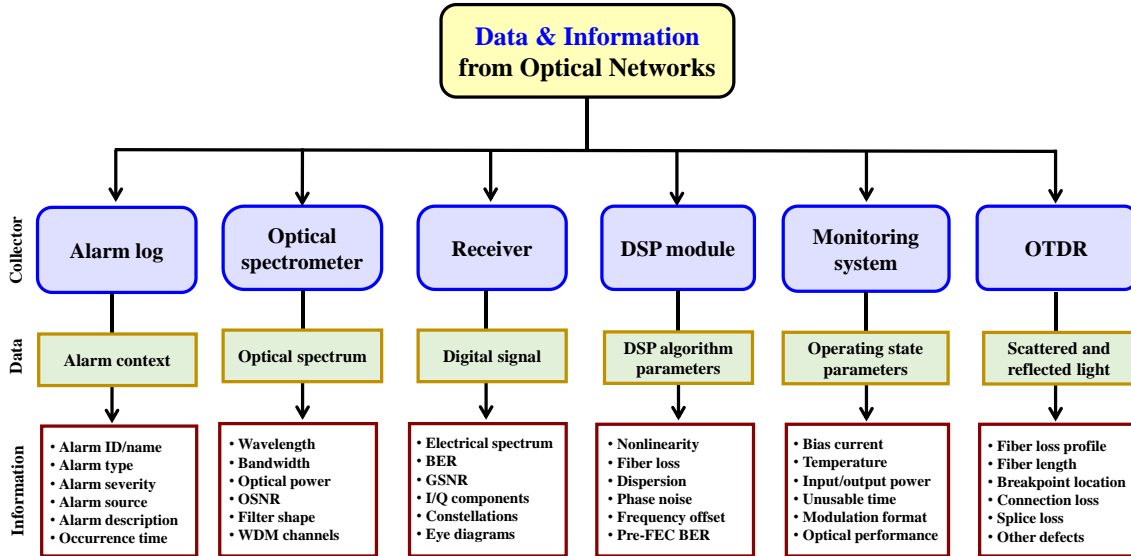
Data & Information
from Optical Networks

Collector

Alarm log

Optical spectrometer

Receiver

DSP module

Monitoring system

OTDR

Data

Alarm context

Optical spectrum

Digital signal

DSP algorithm parameters

Operating state parameters

Scattered and reflected light

Information

• Alarm ID/name
• Alarm type
• Alarm severity
• Alarm source
• Alarm description
• Occurrence time

• Wavelength
• Bandwidth
• Optical power
• OSNR
• Filter shape
• WDM channels

• Electrical spectrum
• BER
• GSNR
• I/Q components
• Constellations
• Eye diagrams

• Nonlinearity
• Fiber loss
• Dispersion
• Phase noise
• Frequency offset
• Pre-FEC BER

• Bias current
• Temperature
• Input/output power
• Unusable time
• Modulation format
• Optical performance

• Fiber loss profile
• Fiber length
• Breakpoint location
• Connection loss
• Splice loss
• Other defects